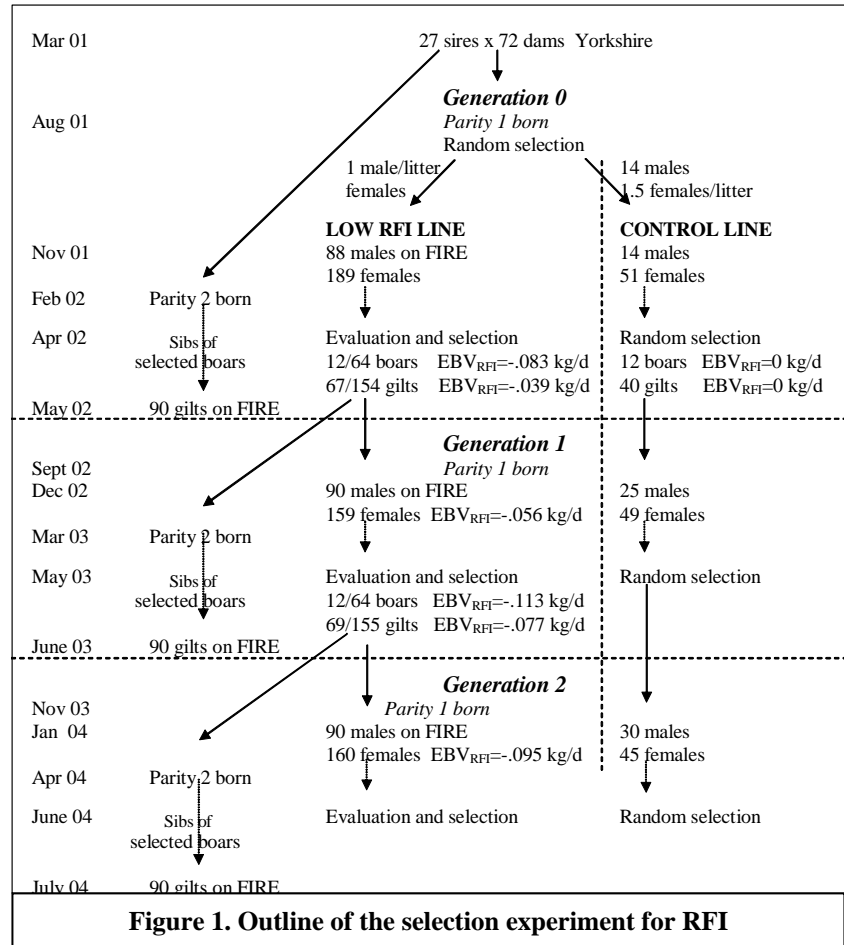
Mar 01 27 sires x 72 dams Yorkshire

***Generation 0***

Aug 01 *Parity 1 born*

Random selection

1 male/litter females

14 males 1.5 females/litter

**LOW RFI LINE**

**CONTROL LINE**

Nov 01 88 males on FIRE 14 males

189 females 51 females

Feb 02 Parity 2 born

Apr 02 Sibs of selected boars

Evaluation and selection

Random selection

12/64 boars $EBV_{RFI}$=-.083 kg/d

12 boars $EBV_{RFI}$=0 kg/d

67/154 gilts $EBV_{RFI}$=-.039 kg/d

40 gilts $EBV_{RFI}$=0 kg/d

May 02 90 gilts on FIRE

***Generation 1***

Sept 02 *Parity 1 born*

Dec 02 90 males on FIRE 25 males

159 females $EBV_{RFI}$=-.056 kg/d 49 females

Mar 03 Parity 2 born

May 03 Sibs of selected boars

Evaluation and selection

Random selection

12/64 boars $EBV_{RFI}$=-.113 kg/d

69/155 gilts $EBV_{RFI}$=-.077 kg/d

June 03 90 gilts on FIRE

***Generation 2***

Nov 03 *Parity 1 born*

Jan 04 90 males on FIRE 30 males

160 females $EBV_{RFI}$=-.095 kg/d 45 females

Apr 04 Parity 2 born

June 04 Sibs of selected boars

Evaluation and selection

Random selection

July 04 90 gilts on FIRE

**Figure 1. Outline of the selection experiment for RFI**